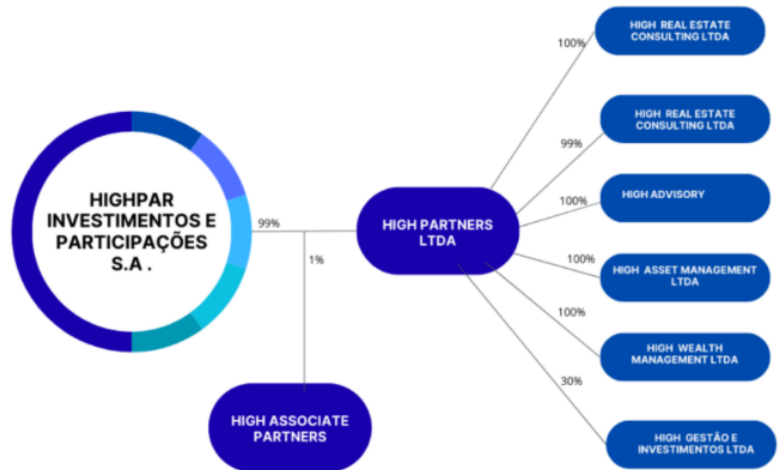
HIGHPAR INVESTIMENTOS E PARTICIPAÇÕES S.A .

99%

1%

HIGH PARTNERS LTDA

HIGH ASSOCIATE PARTNERS

100%

HIGH REAL ESTATE CONSULTING LTDA

99%

HIGH REAL ESTATE CONSULTING LTDA

100%

HIGH ADVISORY

100%

HIGH ASSET MANAGEMENT LTDA

100%

HIGH WEALTH MANAGEMENT LTDA

30%

HIGH GESTÃO E INVESTIMENTOS LTDA